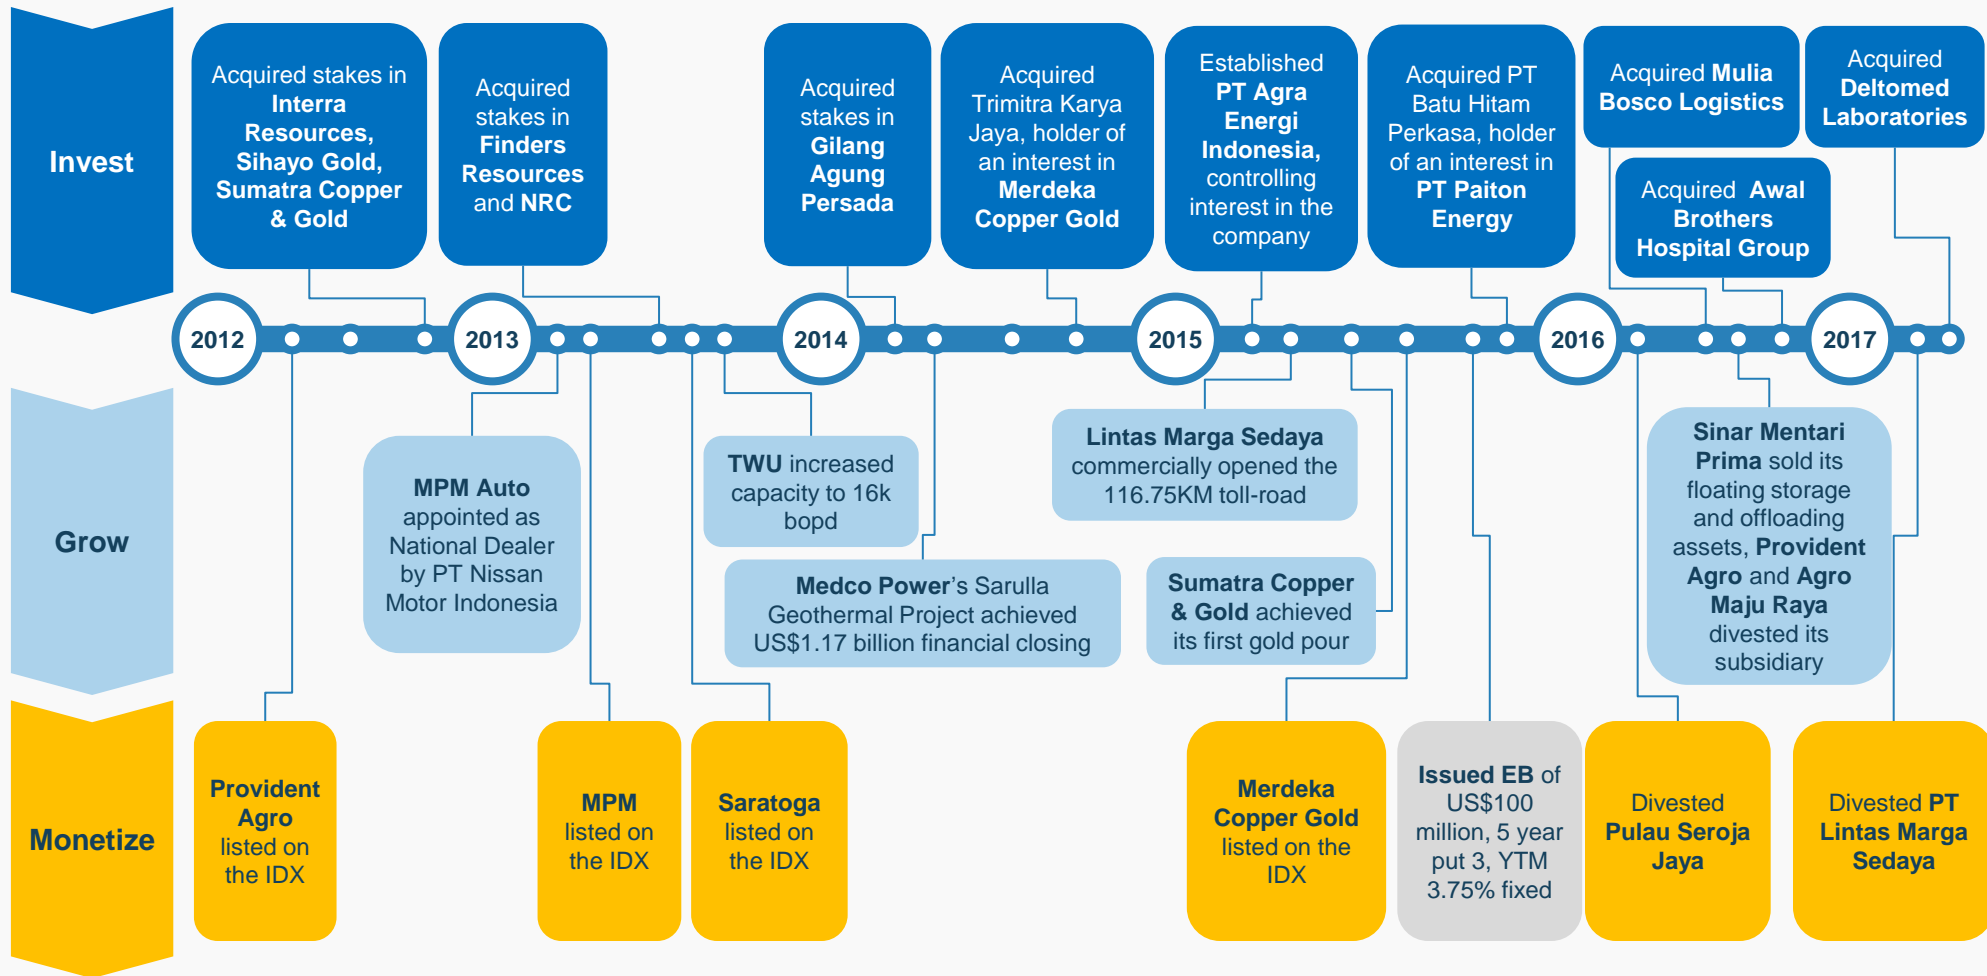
Invest

Acquired stakes in Interra Resources, Sihayo Gold, Sumatra Copper & Gold

Acquired stakes in Finders Resources and NRC

Acquired stakes in Gilang Agung Persada

Acquired Trimitra Karya Jaya, holder of an interest in Merdeka Copper Gold

Established PT Agra Energi Indonesia, controlling interest in the company

Acquired PT Batu Hitam Perkasa, holder of an interest in PT Paiton Energy

Acquired Mulia Bosco Logistics

Acquired Deltomed Laboratories

Acquired Awal Brothers Hospital Group

2012

2013

2014

2015

2016

2017

Grow

MPM Auto appointed as National Dealer by PT Nissan Motor Indonesia

TWU increased capacity to 16k bopd

Medco Power's Sarulla Geothermal Project achieved US$1.17 billion financial closing

Lintas Marga Sedaya commercially opened the 116.75KM toll-road

Sumatra Copper & Gold achieved its first gold pour

Sinar Mentari Prima sold its floating storage and offloading assets, Provident Agro and Agro Maju Raya divested its subsidiary

Monetize

Provident Agro listed on the IDX

MPM listed on the IDX

Saratoga listed on the IDX

Merdeka Copper Gold listed on the IDX

Issued EB of US$100 million, 5 year put 3, YTM 3.75% fixed

Divested Pulau Seroja Jaya

Divested PT Lintas Marga Sedaya